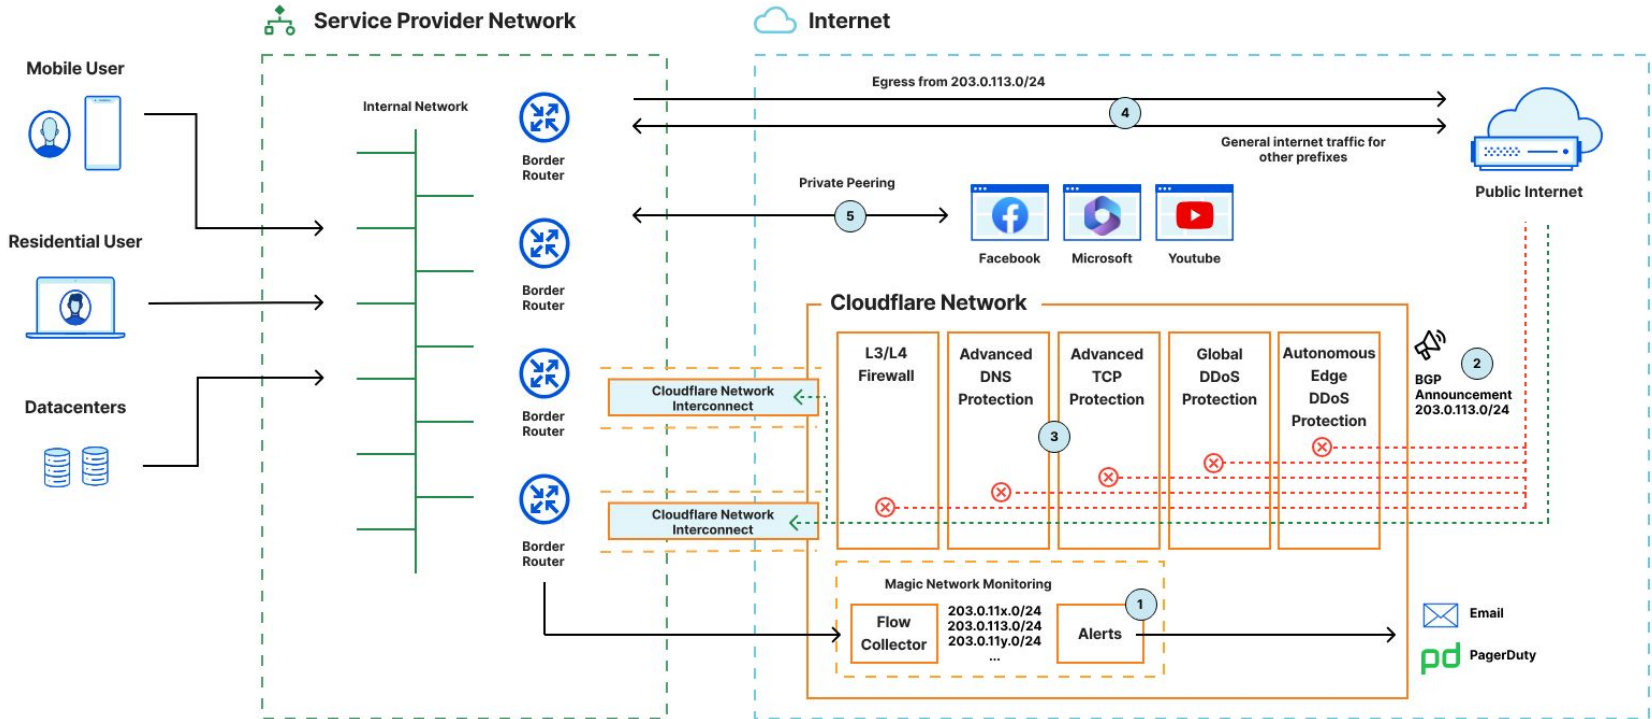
Service Provider Network

Internet

Mobile User

Residential User

Datacenters

Internal Network

Border Router

Border Router

Border Router

Border Router

Egress from 203.0.113.0/24

4

General internet traffic for other prefixes

Public Internet

Private Peering

5

Facebook

Microsoft

Youtube

Cloudflare Network

L3/L4 Firewall

Advanced DNS Protection

Advanced TCP Protection

Global DDoS Protection

Autonomous Edge DDoS Protection

2

BGP Announcement 203.0.113.0/24

3

Cloudflare Network Interconnect

Cloudflare Network Interconnect

Magic Network Monitoring

Flow Collector

203.0.11x.0/24
203.0.113.0/24
203.0.11y.0/24
...

Alerts

1

Email

PagerDuty